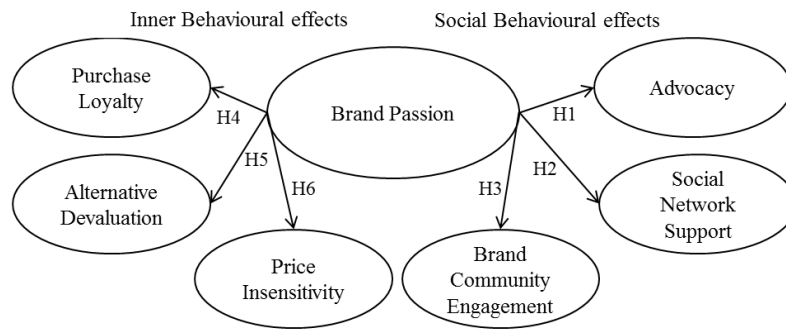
Inner Behavioural effects

Social Behavioural effects

Purchase Loyalty

Brand Passion

Advocacy

H4

H1

H5

H3

H2

H6

Alternative Devaluation

Social Network Support

Price Insensitivity

Brand Community Engagement